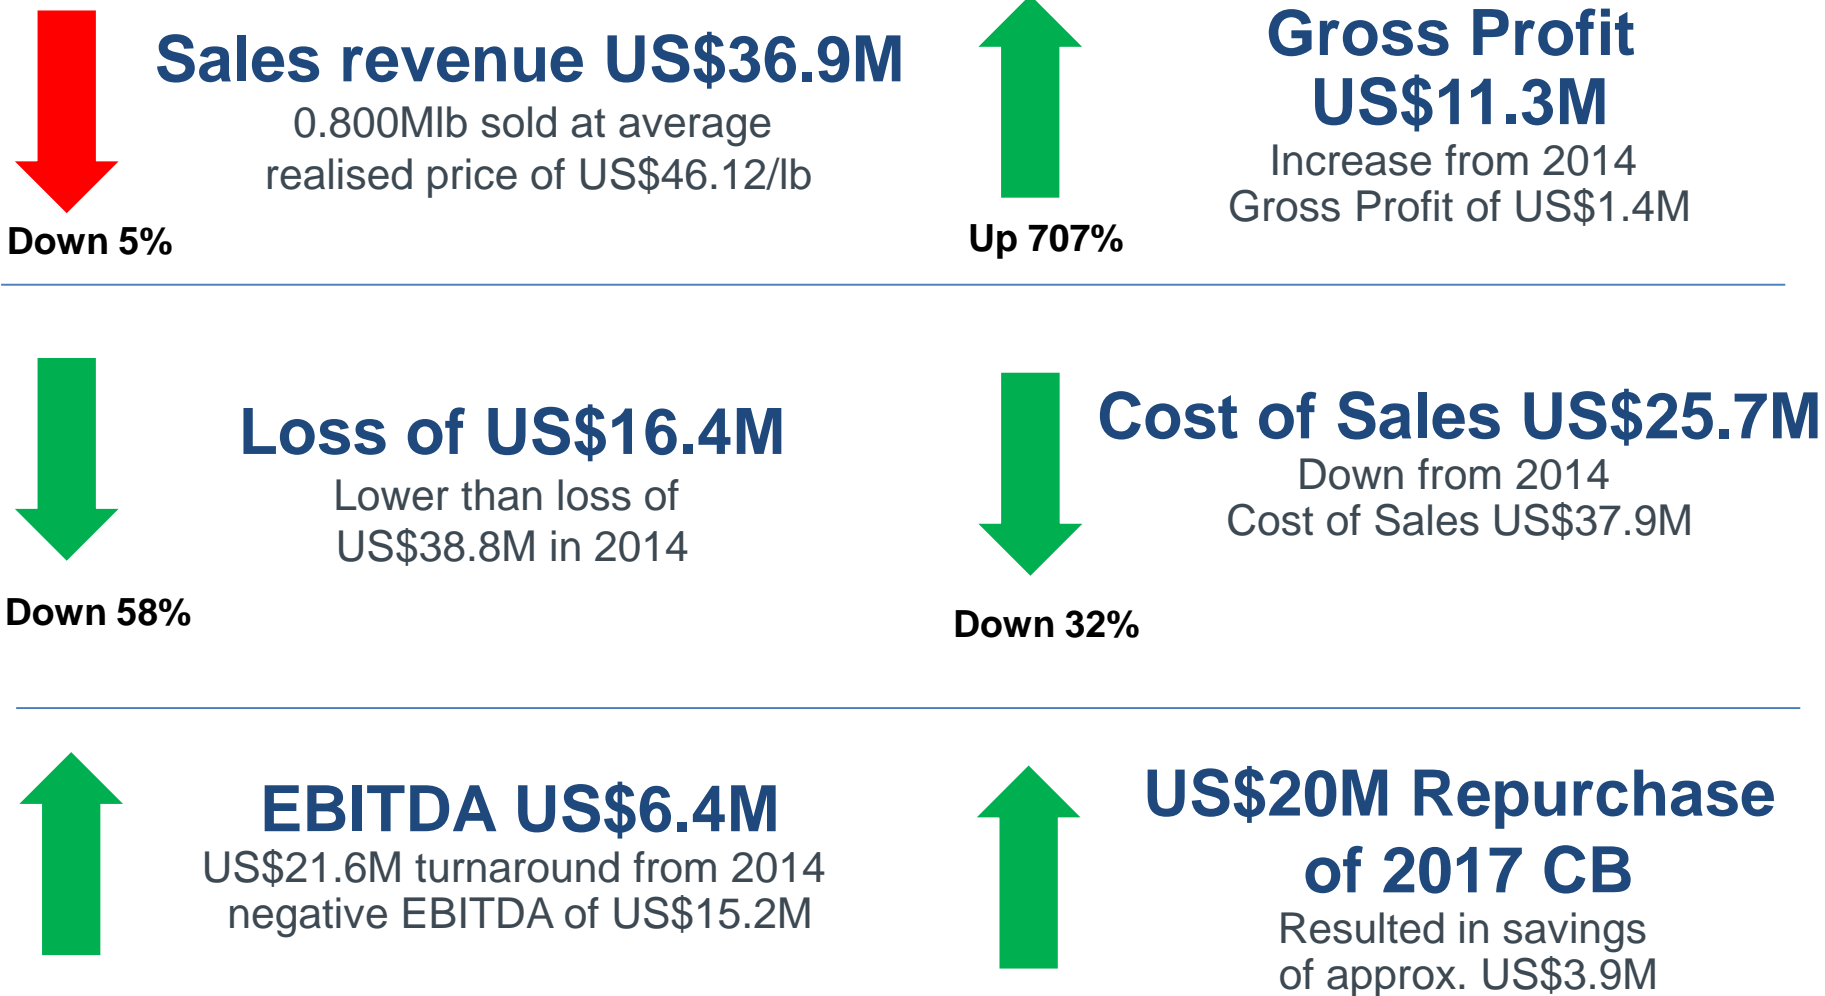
Sales revenue US$36.9M

0.800Mlb sold at average realised price of US$46.12/lb

Down 5%

Gross Profit US$11.3M

Increase from 2014 Gross Profit of US$1.4M

Up 707%

Loss of US$16.4M

Lower than loss of US$38.8M in 2014

Down 58%

Cost of Sales US$25.7M

Down from 2014 Cost of Sales US$37.9M

Down 32%

EBITDA US$6.4M

US$21.6M turnaround from 2014 negative EBITDA of US$15.2M

US$20M Repurchase of 2017 CB

Resulted in savings of approx. US$3.9M